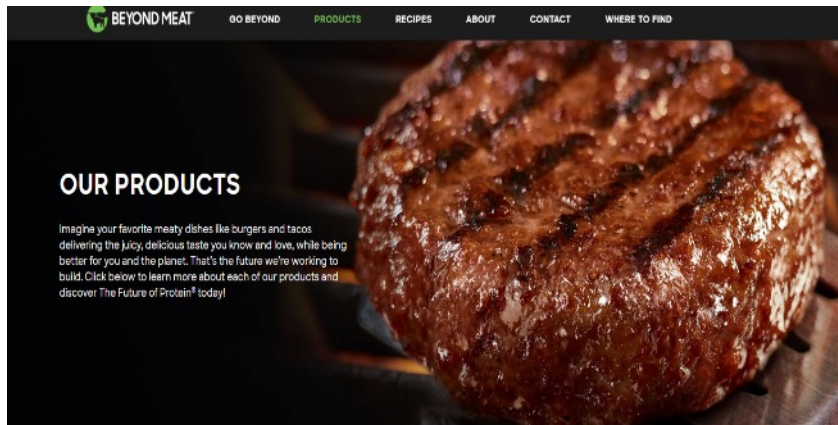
BEYOND MEAT GO BEYOND PRODUCTS RECIPES ABOUT CONTACT WHERE TO FIND

OUR PRODUCTS

Imagine your favorite meaty dishes like burgers and tacos delivering the juicy, delicious taste you know and love, while being better for you and the planet. That's the future we're working to build. Click below to learn more about each of our products and discover The Future of Protein® today!